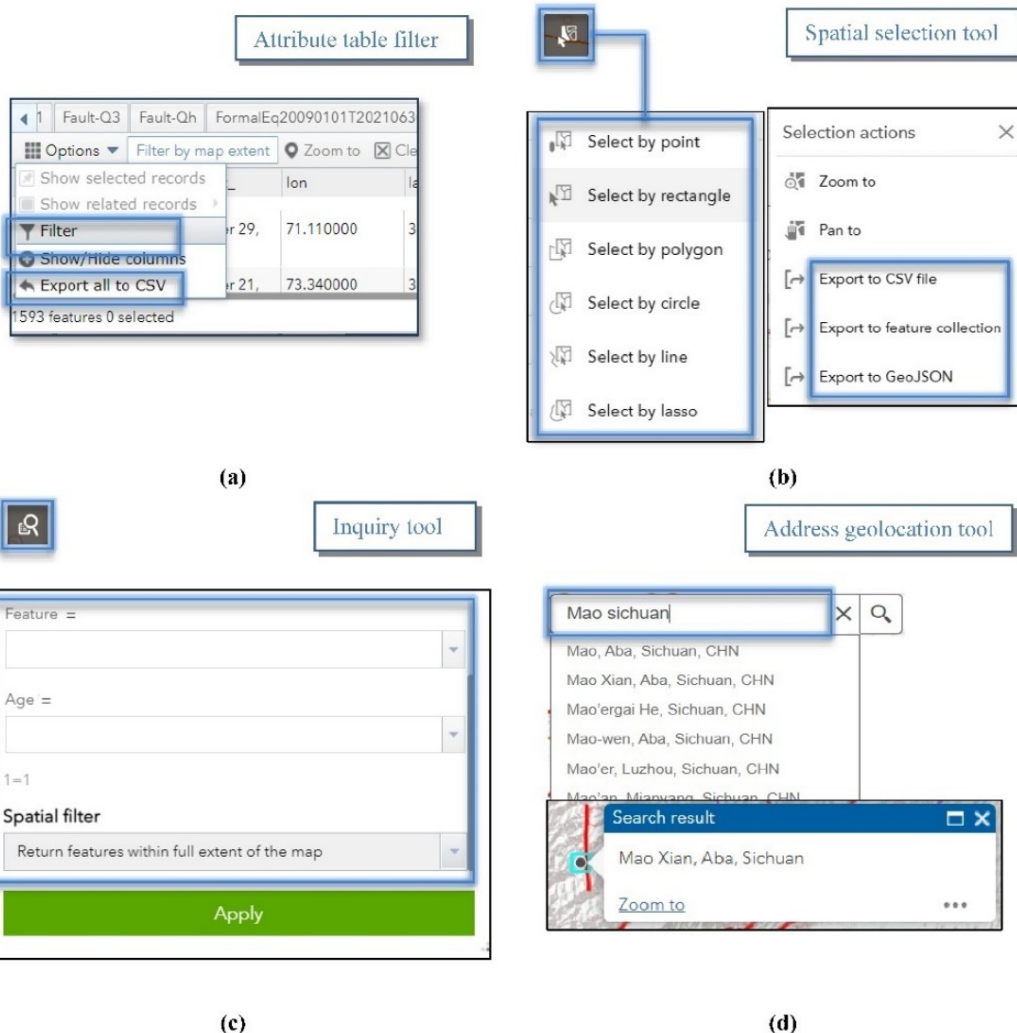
Attribute table filter

1 Fault-Q3 Fault-Qh FormalEq20090101T2021063

Options ▼ Filter by map extent Zoom to Cle

Show selected records

Show related records

Filter

Show/Hide columns

Export all to CSV

lon

r 29, 71.110000 3

r 21, 73.340000 3

1593 features 0 selected

(a)

Spatial selection tool

Select by point

Select by rectangle

Select by polygon

Select by circle

Select by line

Select by lasso

Selection actions ×

Zoom to

Pan to

Export to CSV file

Export to feature collection

Export to GeoJSON

(b)

Inquiry tool

Feature =

Age =

1=1

Spatial filter

Return features within full extent of the map

Apply

(c)

Address geolocation tool

Mao sichuan

Mao, Aba, Sichuan, CHN

Mao Xian, Aba, Sichuan, CHN

Mao'ergai He, Sichuan, CHN

Mao-wen, Aba, Sichuan, CHN

Mao'er, Luzhou, Sichuan, CHN

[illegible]

Search result

Mao Xian, Aba, Sichuan

Zoom to

(d)